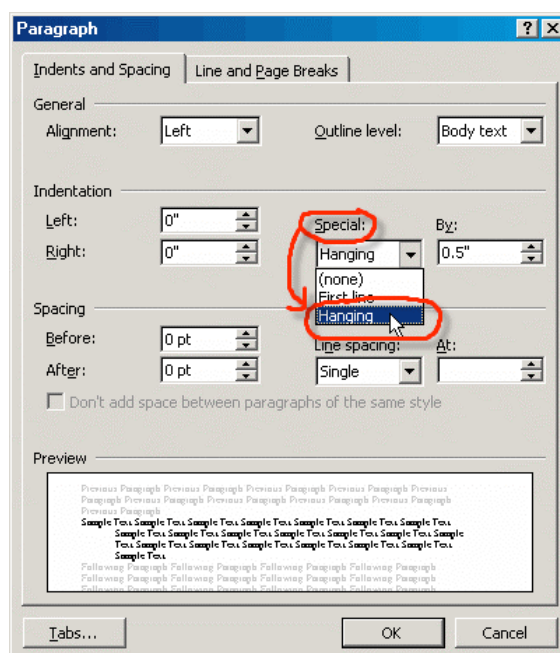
Paragraph

?

Indents and Spacing

Line and Page Breaks

General

Alignment:

Left

Outline level:

Body text

Indentation

Left:

0"

Right:

0"

Special:

By:

Hanging

0.5"

(none)

First line

Hanging

Spacing

Before:

0 pt

After:

0 pt

Line spacing:

At:

Single

Don't add space between paragraphs of the same style

Preview

Previous Paragraph Previous Paragraph Previous Paragraph Previous Paragraph Previous Paragraph Previous Paragraph Previous Paragraph Previous Paragraph Previous Paragraph Previous Paragraph Previous Paragraph

Sample Text Sample Text Sample Text Sample Text Sample Text Sample Text Sample Text Sample Text Sample Text Sample Text Sample Text Sample Text Sample Text Sample Text Sample Text Sample Text Sample Text Sample Text Sample Text Sample Text Sample Text Sample Text Sample Text Sample Text Sample Text

Following Paragraph Following Paragraph Following Paragraph Following Paragraph Following Paragraph Following Paragraph Following Paragraph Following Paragraph Following Paragraph Following Paragraph Following Paragraph Following Paragraph Following Paragraph Following Paragraph Following Paragraph

Tabs...

OK

Cancel